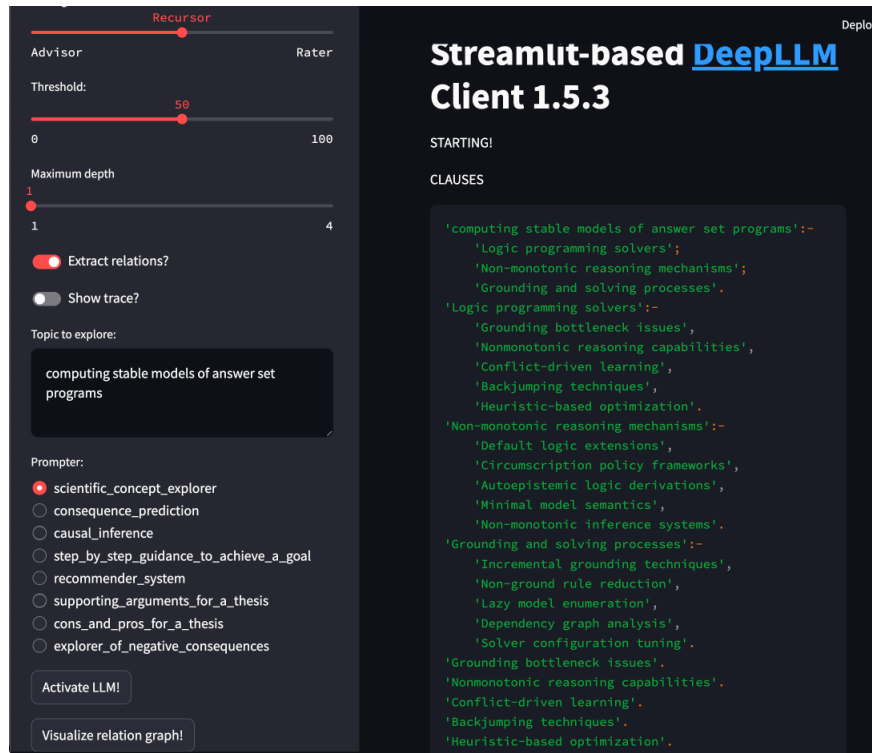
Recursor

Advisor Rater

Threshold:

50

0 100

Maximum depth

1

1 4

Extract relations?

Show trace?

Topic to explore:

computing stable models of answer set programs

Prompter:

scientific_concept_explorer

consequence_prediction

causal_inference

step_by_step_guidance_to_achieve_a_goal

recommender_system

supporting_arguments_for_a_thesis

cons_and_pros_for_a_thesis

explorer_of_negative_consequences

Activate LLM!

Visualize relation graph!

Deplo

Streamlit-based DeepLLM Client 1.5.3

STARTING!

CLAUSES

'computing stable models of answer set programs':-
'Logic programming solvers';
'Non-monotonic reasoning mechanisms';
'Grounding and solving processes'.
'Logic programming solvers':-
'Grounding bottleneck issues',
'Nonmonotonic reasoning capabilities',
'Conflict-driven learning',
'Backjumping techniques',
'Heuristic-based optimization'.
'Non-monotonic reasoning mechanisms':-
'Default logic extensions',
'Circumscription policy frameworks',
'Autoepistemic logic derivations',
'Minimal model semantics',
'Non-monotonic inference systems'.
'Grounding and solving processes':-
'Incremental grounding techniques',
'Non-ground rule reduction',
'Lazy model enumeration',
'Dependency graph analysis',
'Solver configuration tuning'.
'Grounding bottleneck issues'.
'Nonmonotonic reasoning capabilities'.
'Conflict-driven learning'.
'Backjumping techniques'.
'Heuristic-based optimization'.